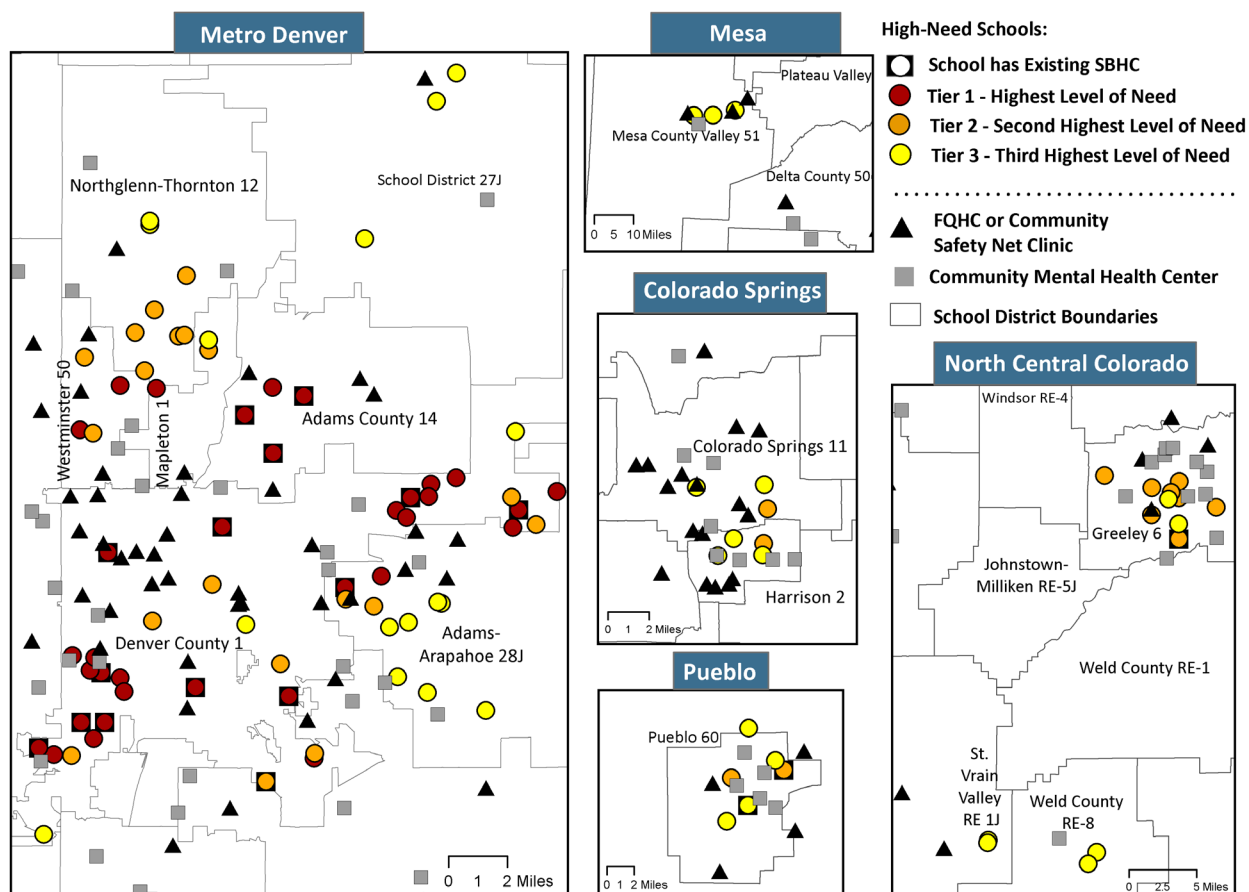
Metro Denver

Northglenn-Thornton 12

School District 27J

Westminster 50

Mapleton 1

Adams County 14

Denver County 1

Adams-Arapahoe 28J

0 1 2 Miles

Mesa

Plateau Valley

Mesa County Valley 51

Delta County 50

0 5 10 Miles

Colorado Springs

Colorado Springs 11

Harrison 2

0 1 2 Miles

Pueblo

Pueblo 60

0 1 2 Miles

High-Need Schools:

School has Existing SBHC

Tier 1 - Highest Level of Need

Tier 2 - Second Highest Level of Need

Tier 3 - Third Highest Level of Need

FQHC or Community Safety Net Clinic

Community Mental Health Center

School District Boundaries

North Central Colorado

Windsor RE-4

Greeley 6

Johnstown-Milliken RE-5J

Weld County RE-1

St. Vrain Valley RE 1J

Weld County RE-8

0 2.5 5 Miles